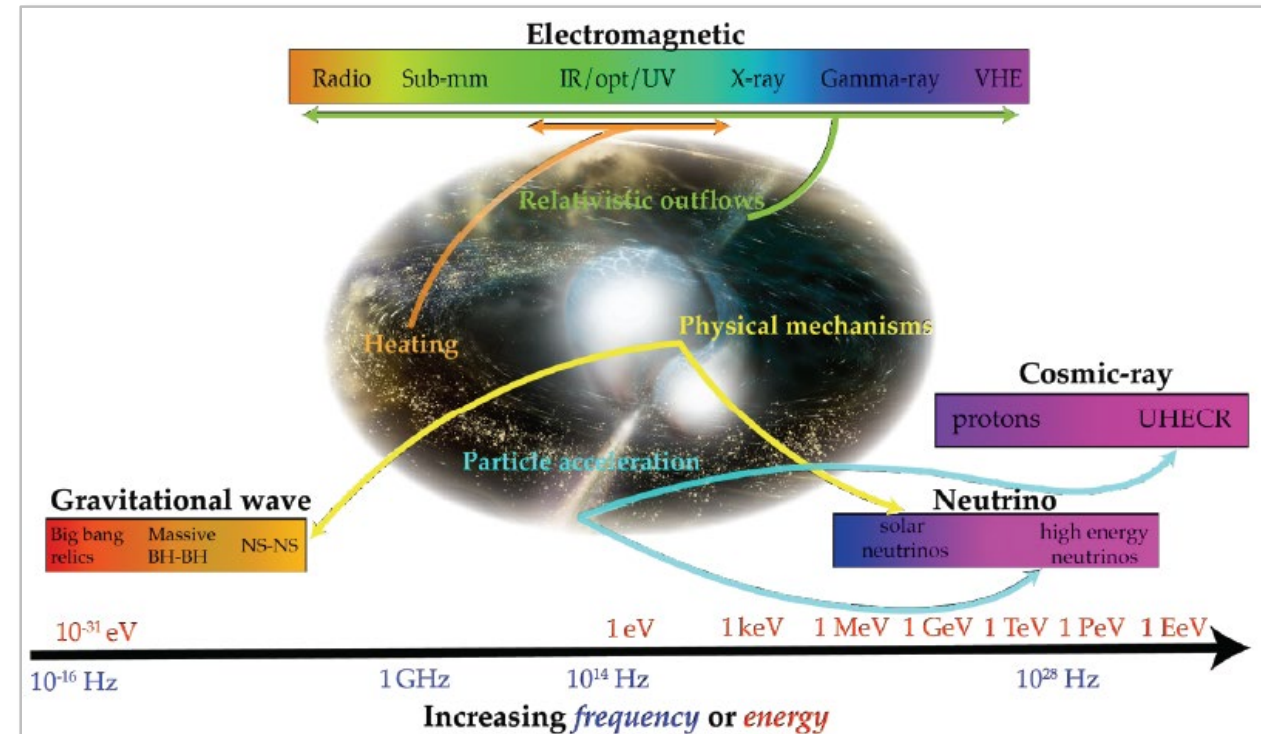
Electromagnetic

Radio Sub-mm IR/opt/UV X-ray Gamma-ray VHE

Relativistic outflows

Heating

Physical mechanisms

Cosmic-ray

protons UHECR

Particle acceleration

Gravitational wave

Big bang relics Massive BH-BH NS-NS

Neutrino

solar neutrinos high energy neutrinos

$10^{-31}$ eV 1 eV 1 keV 1 MeV 1 GeV 1 TeV 1 PeV 1 EeV

$10^{-16}$ Hz 1 GHz $10^{14}$ Hz $10^{28}$ Hz

Increasing *frequency* or *energy*